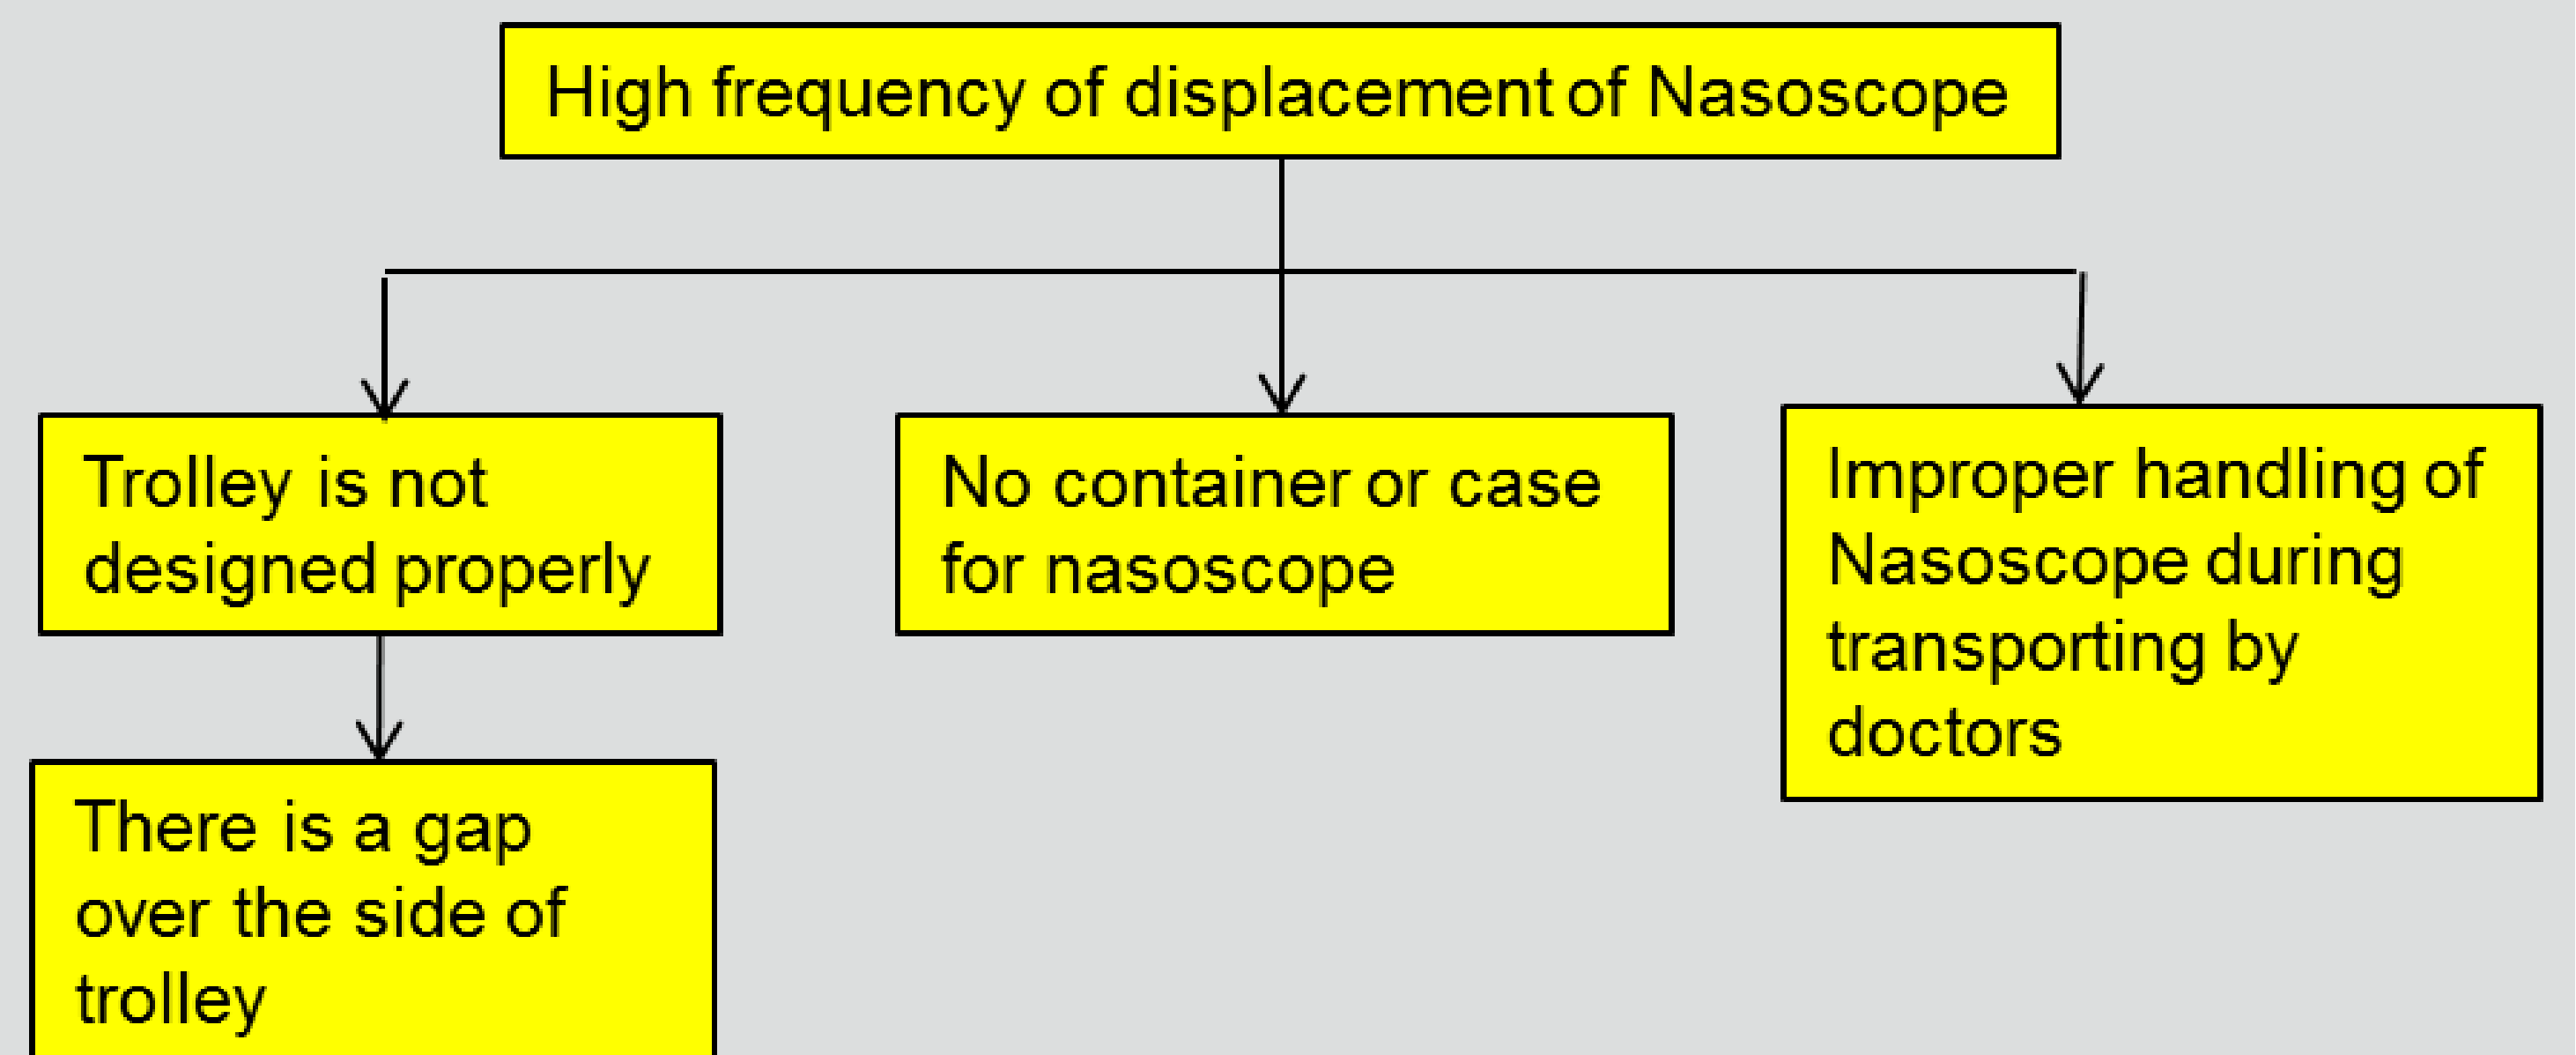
High frequency of displacement of Nasoscope

Trolley is not designed properly

There is a gap over the side of trolley

No container or case for nasoscope

Improper handling of Nasoscope during transporting by doctors